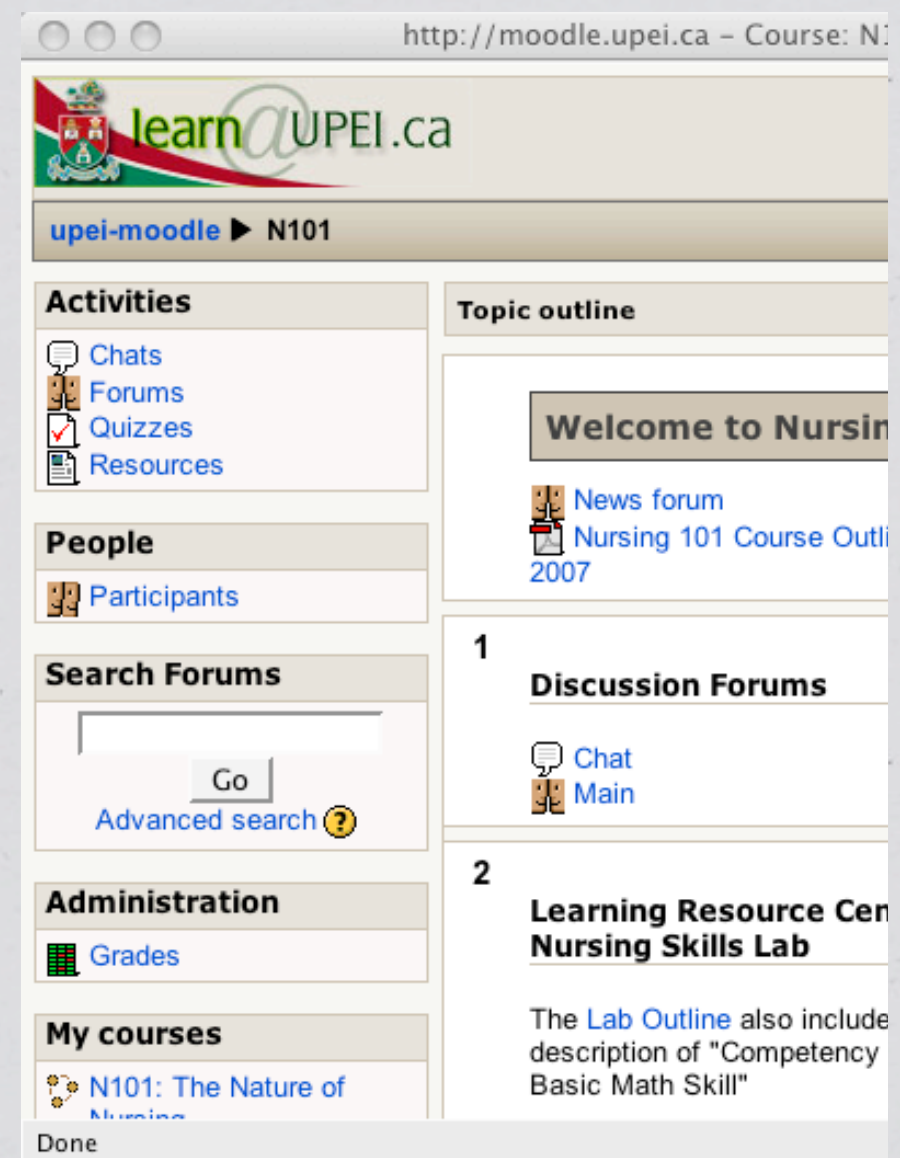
http://moodle.upei.ca - Course: N1

learn@UPEI.ca

upei-moodle ▶ N101

Activities
Chats
Forums
Quizzes
Resources

People
Participants

Search Forums
Go
Advanced search

Administration
Grades

My courses
N101: The Nature of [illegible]

Topic outline

Welcome to Nursin

News forum
Nursing 101 Course Outli 2007

1
Discussion Forums
Chat
Main

2
Learning Resource Cen
Nursing Skills Lab

The Lab Outline also include description of "Competency Basic Math Skill"

Done